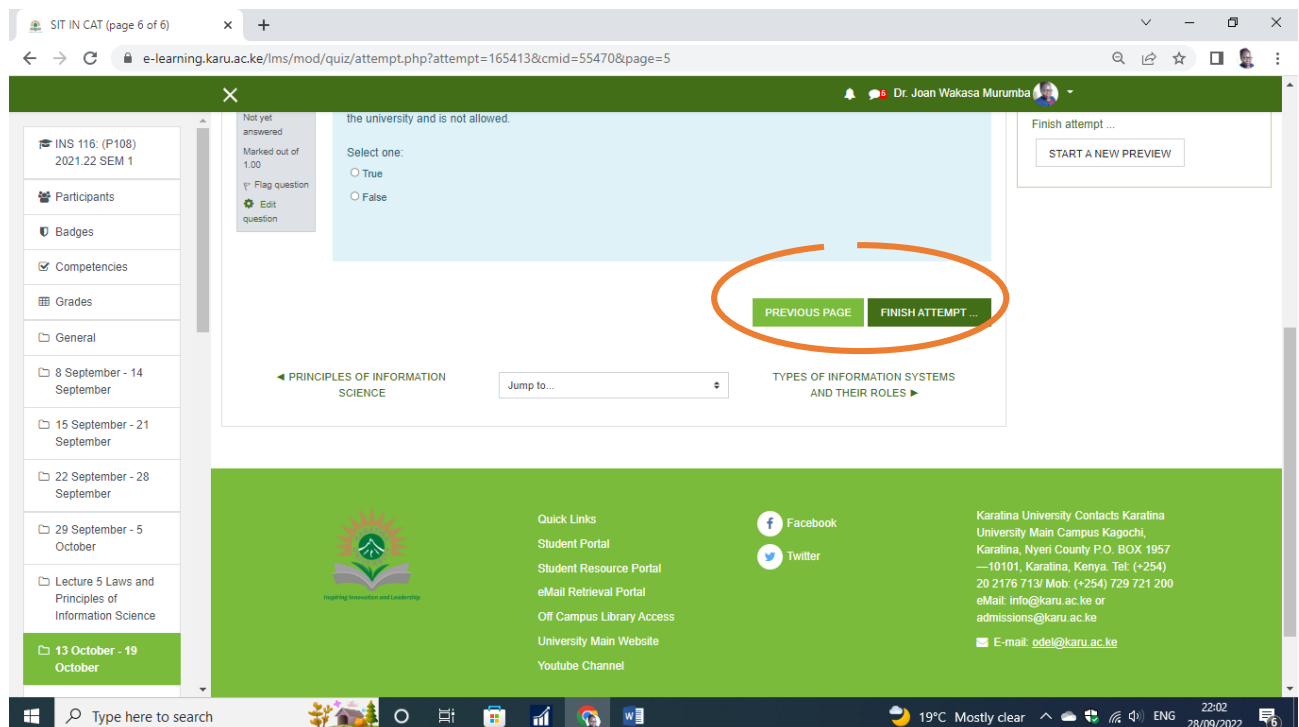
SIT IN CAT (page 6 of 6)

e-learning.karu.ac.ke/lms/mod/quiz/attempt.php?attempt=165413&cmid=55470&page=5

Dr. Joan Wakasa Murumba

INS 116: (P108) 2021.22 SEM 1

Participants

Badges

Competencies

Grades

General

8 September - 14 September

15 September - 21 September

22 September - 28 September

29 September - 5 October

Lecture 5 Laws and Principles of Information Science

13 October - 19 October

Not yet answered

Marked out of 1.00

Flag question

Edit question

the university and is not allowed.

Select one:

True

False

Finish attempt ...

START A NEW PREVIEW

PREVIOUS PAGE

FINISH ATTEMPT ...

◄ PRINCIPLES OF INFORMATION SCIENCE

Jump to...

TYPES OF INFORMATION SYSTEMS AND THEIR ROLES ►

Inspiring Innovation and Leadership

Quick Links

Student Portal

Student Resource Portal

eMail Retrieval Portal

Off Campus Library Access

University Main Website

Youtube Channel

Facebook

Twitter

Karatina University Contacts Karatina University Main Campus Kagochi, Karatina, Nyeri County P.O. BOX 1957 —10101, Karatina, Kenya. Tel: (+254) 20 2176 713/ Mob: (+254) 729 721 200 eMail: info@karu.ac.ke or admissions@karu.ac.ke

E-mail: odel@karu.ac.ke

Type here to search

19°C Mostly clear

ENG

22:02
28/09/2022